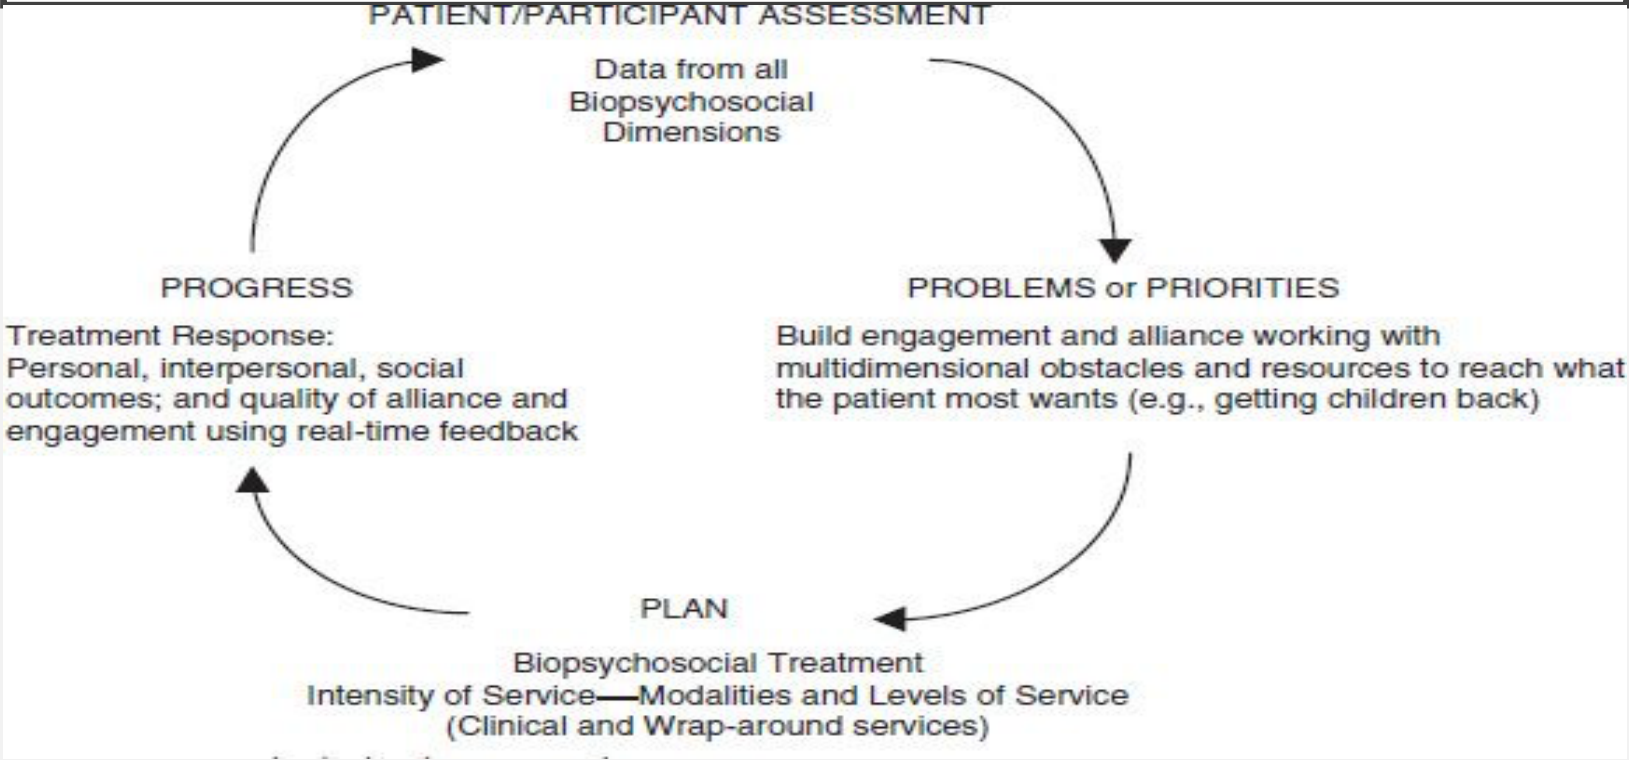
PATIENT/PARTICIPANT ASSESSMENT

Data from all Biopsychosocial Dimensions

PROGRESS

Treatment Response: Personal, interpersonal, social outcomes; and quality of alliance and engagement using real-time feedback

PROBLEMS or PRIORITIES

Build engagement and alliance working with multidimensional obstacles and resources to reach what the patient most wants (e.g., getting children back)

PLAN

Biopsychosocial Treatment
Intensity of Service—Modalities and Levels of Service
(Clinical and Wrap-around services)

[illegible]